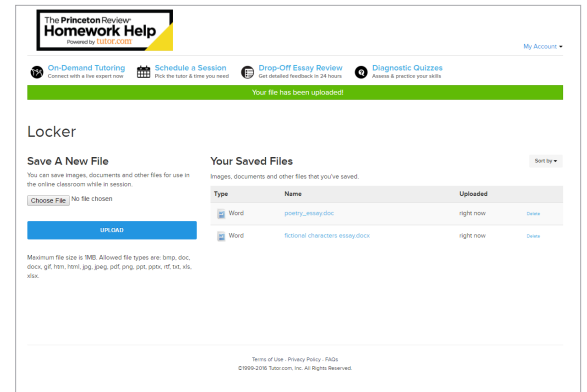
The Princeton Review
Homework Help
Powered by tutor.com

My Account ▾

On-Demand Tutoring
Connect with a live expert now

Schedule a Session
Pick the tutor & time you need

Drop-Off Essay Review
Get detailed feedback in 24 hours

Diagnostic Quizzes
Assess & practice your skills

Your file has been uploaded!

Locker

Save A New File

You can save images, documents and other files for use in the online classroom while in session.

Choose File No file chosen

UPLOAD

Maximum file size is 1MB. Allowed file types are: bmp, doc, docx, gif, htm, html, jpg, jpeg, pdf, png, ppt, pptx, rtf, txt, xls, xlsx.

Your Saved Files

Sort by ▾

Images, documents and other files that you've saved.

| Type | Name | Uploaded | |
|---|---|---|---|
| Word | poetry_essay.doc | right now | Delete |
| Word | fictional characters essay.docx | right now | Delete |

Terms of Use . Privacy Policy . FAQs
©1999-2016 Tutor.com, Inc. All Rights Reserved.